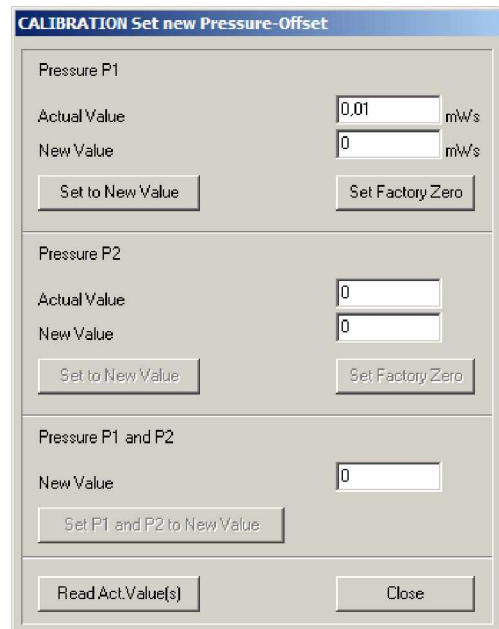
CALIBRATION Set new Pressure-Offset

Pressure P1

Actual Value 0,01 mWs

New Value 0 mWs

Set to New Value

Set Factory Zero

Pressure P2

Actual Value 0

New Value 0

Set to New Value

Set Factory Zero

Pressure P1 and P2

New Value 0

Set P1 and P2 to New Value

Read Act.Value(s)

Close